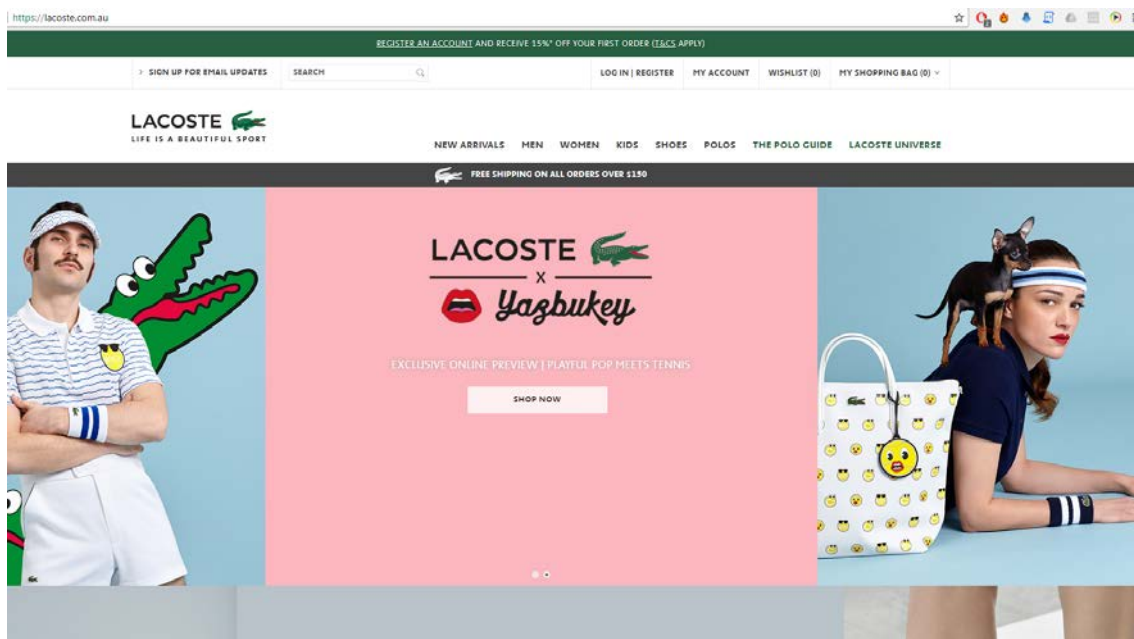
https://lacoste.com.au

REGISTER AN ACCOUNT AND RECEIVE 15%* OFF YOUR FIRST ORDER (T&CS APPLY)

> SIGN UP FOR EMAIL UPDATES SEARCH LOG IN | REGISTER MY ACCOUNT WISHLIST (0) MY SHOPPING BAG (0)

LACOSTE
LIFE IS A BEAUTIFUL SPORT

NEW ARRIVALS MEN WOMEN KIDS SHOES POLOS THE POLO GUIDE LACOSTE UNIVERSE

FREE SHIPPING ON ALL ORDERS OVER $150

LACOSTE
X
Yazbukey

EXCLUSIVE ONLINE PREVIEW | PLAYFUL POP MEETS TENNIS

SHOP NOW